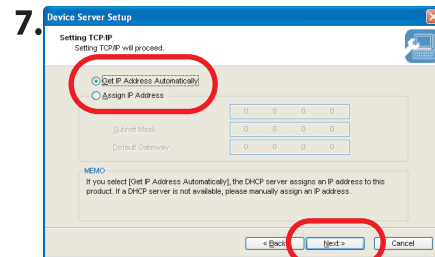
7.

Device Server Setup

Setting TCP/IP
Setting TCP/IP will proceed.

Get IP Address Automatically
Assign IP Address

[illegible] 0 0 0 0
Subnet Mask 0 0 0 0
Default Gateway 0 0 0 0

MEMO
If you select [Get IP Address Automatically], the DHCP server assigns an IP address to this product. If a DHCP server is not available, please manually assign an IP address.

< Back
Next >
Cancel